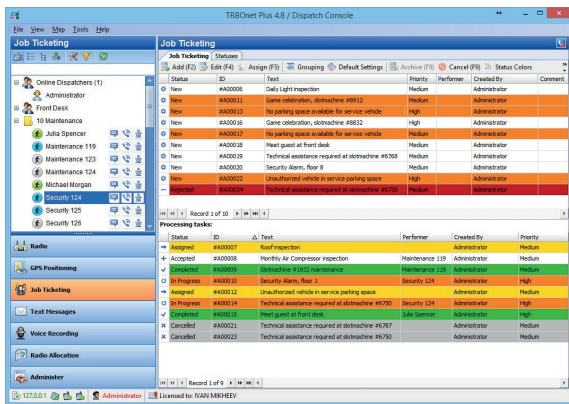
TRBOnet Plus 4.8 / Dispatch Console

File View Map Tools Help

Job Ticketing

Online Dispatchers (1)
Administrator
Front Desk
10 Maintenance
Julia Spencer
Maintenance 119
Maintenance 123
Maintenance 124
Michael Morgan
Security 124
Security 125
Security 126

Radio
GPS Positioning
Job Ticketing
Text Messages
Voice Recording
Radio Allocation
Administer

Job Ticketing

Job Ticketing Statuses

Add (F2) Edit (F4) Assign (F5) Grouping Default Settings Archive (F8) Cancel (F9) Status Colors

| Status | ID | Text | Priority | Performer | Created By | Comment |
|---|---|---|---|---|---|---|
| New | #A00006 | Daily Light inspection | Medium | | Administrator | |
| New | #A00011 | Game celebration, slotmachine #8912 | Medium | | Administrator | |
| New | #A00013 | No parking space available for service vehicle | High | | Administrator | |
| New | #A00016 | Game celebration, slotmachine #8832 | Medium | | Administrator | |
| New | #A00017 | No parking space available for service vehicle | Medium | | Administrator | |
| New | #A00018 | Meet guest at front desk | Medium | | Administrator | |
| New | #A00019 | Technical assistance required at slotmachine #6768 | Medium | | Administrator | |
| New | #A00020 | Security Alarm, floor 8 | Medium | | Administrator | |
| New | #A00022 | Unauthorized vehicle in service parking space | High | | Administrator | |
| Rejected | #A00024 | Technical assistance required at slotmachine #6750 | Medium | | Administrator | |

Record 1 of 10

Processing tasks:

| Status | ID | Text | Performer | Created By | Priority |
|---|---|---|---|---|---|
| Assigned | #A00007 | Roof inspection | | Administrator | Medium |
| Accepted | #A00008 | Monthly Air Compressor inspection | Maintenance 119 | Administrator | Medium |
| Completed | #A00009 | Slotmachine #9132 maintenance | Maintenance 119 | Administrator | Medium |
| In Progress | #A00010 | Security Alarm, floor 1 | Security 124 | Administrator | High |
| Assigned | #A00012 | Unauthorized vehicle in service parking space | | Administrator | Medium |
| In Progress | #A00014 | Technical assistance required at slotmachine #6780 | Security 124 | Administrator | Medium |
| Completed | #A00015 | Meet guest at front desk | Julia Spencer | Administrator | Medium |
| Cancelled | #A00021 | Technical assistance required at slotmachine #6757 | | Administrator | Medium |
| Cancelled | #A00023 | Technical assistance required at slotmachine #6750 | | Administrator | Medium |

Record 1 of 9

127.0.0.1 Administrator Licensed to: IVAN MIKHEEV